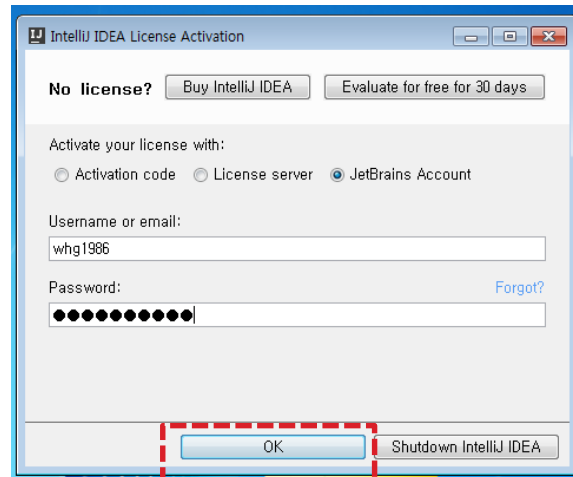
IJ IntelliJ IDEA License Activation

No license? Buy IntelliJ IDEA Evaluate for free for 30 days

Activate your license with:

Activation code License server JetBrains Account

Username or email:

whg1986

Password: Forgot?

●●●●●●●●●●●

OK Shutdown IntelliJ IDEA